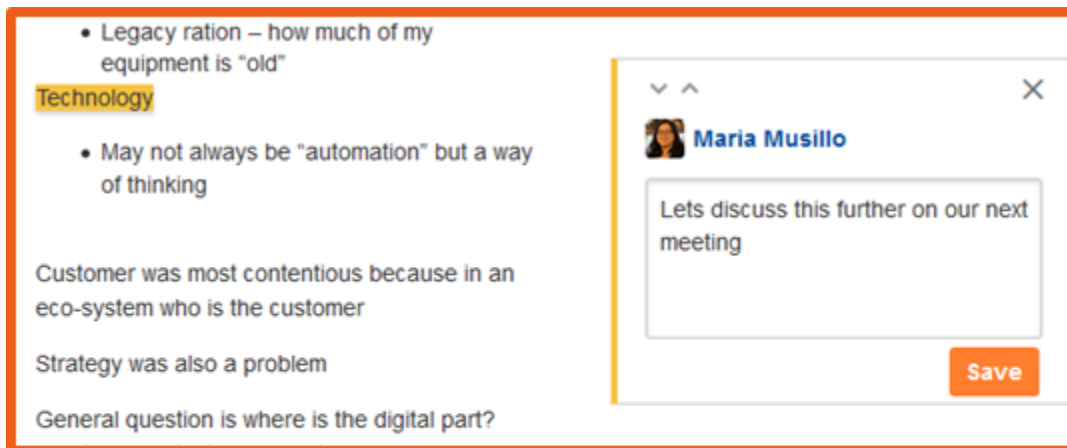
- Legacy ration – how much of my equipment is "old"

Technology

- May not always be "automation" but a way of thinking

Customer was most contentious because in an eco-system who is the customer

Strategy was also a problem

General question is where is the digital part?

Maria Musillo

Lets discuss this further on our next meeting

Save